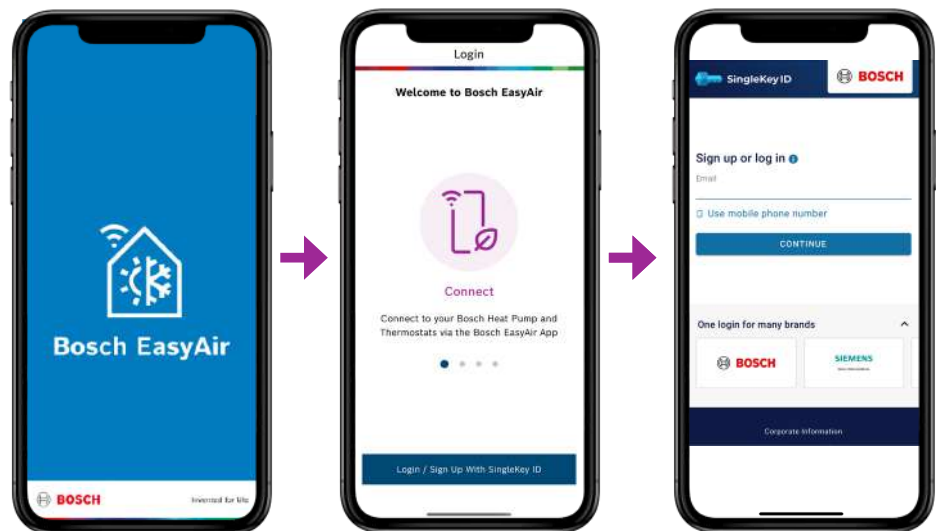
Bosch EasyAir

BOSCH

Invented for life

Login

Welcome to Bosch EasyAir

Connect

Connect to your Bosch Heat Pump and Thermostats via the Bosch EasyAir App

Login / Sign Up With SingleKey ID

SingleKey ID

BOSCH

Sign up or log in

Email

Use mobile phone number

CONTINUE

One login for many brands

BOSCH

SIEMENS

Corporate Information